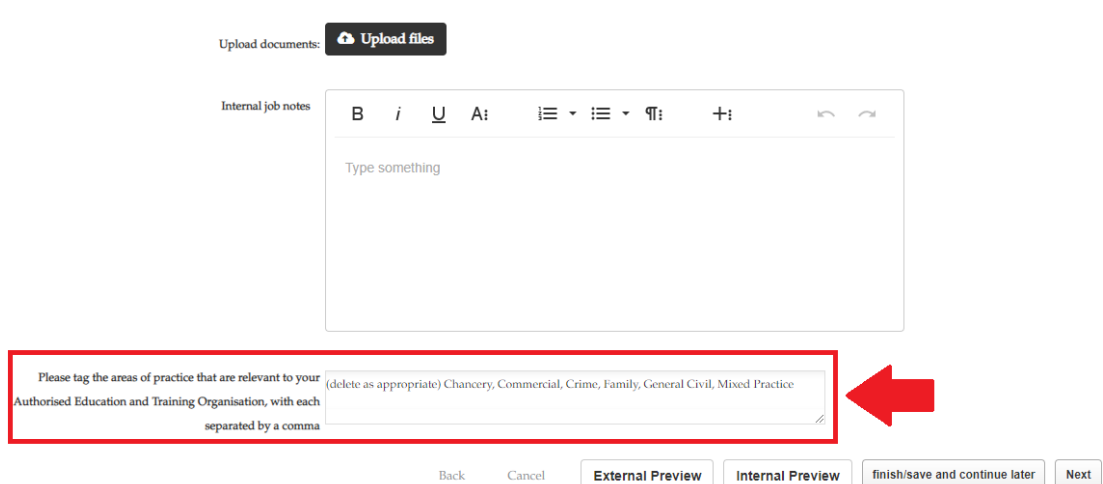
Upload documents: Upload files

Internal job notes

B i U A

Type something

Please tag the areas of practice that are relevant to your Authorised Education and Training Organisation, with each separated by a comma

(delete as appropriate) Chancery, Commercial, Crime, Family, General Civil, Mixed Practice

Back Cancel External Preview Internal Preview finish/save and continue later Next